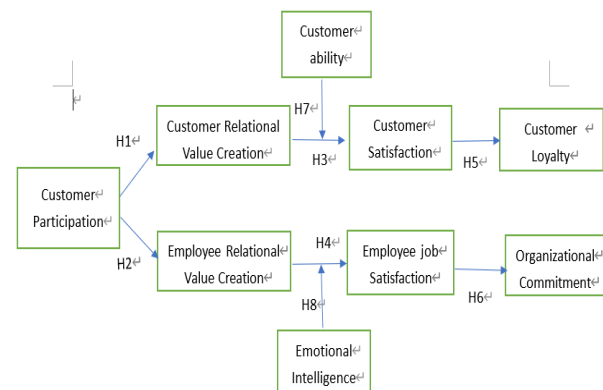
Customer ability

H7

Customer Relational Value Creation

H1

H3

Customer Satisfaction

H5

Customer Loyalty

Customer Participation

H2

Employee Relational Value Creation

H4

Employee job Satisfaction

H6

Organizational Commitment

H8

Emotional Intelligence